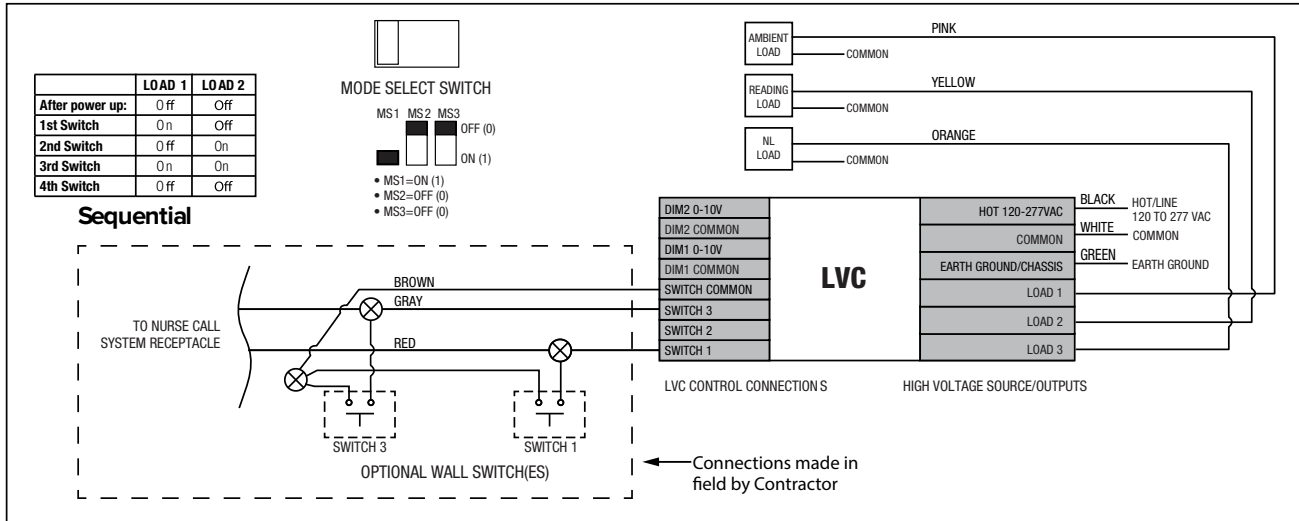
|  | LOAD 1 | LOAD 2 |
|---|---|---|
| After power up: | Off | Off |
| 1st Switch | On | Off |
| 2nd Switch | Off | On |
| 3rd Switch | On | On |
| 4th Switch | Off | Off |

Sequential

MODE SELECT SWITCH

MS1 MS2 MS3

OFF (0)

ON (1)

• MS1=ON (1)
• MS2=OFF (0)
• MS3=OFF (0)

AMBIENT LOAD

COMMON

PINK

READING LOAD

COMMON

YELLOW

NL LOAD

COMMON

ORANGE

DIM2 0-10V
DIM2 COMMON
DIM1 0-10V
DIM1 COMMON
SWITCH COMMON
SWITCH 3
SWITCH 2
SWITCH 1

LVC

HOT 120-277VAC
COMMON
EARTH GROUND/CHASSIS
LOAD 1
LOAD 2
LOAD 3

BLACK HOT/LINE 120 TO 277 VAC
WHITE COMMON
GREEN EARTH GROUND

BROWN
GRAY
RED

TO NURSE CALL SYSTEM RECEPTACLE

SWITCH 3
SWITCH 1

OPTIONAL WALL SWITCH(ES)

LVC CONTROL CONNECTIONS

HIGH VOLTAGE SOURCE/OUTPUTS

Connections made in field by Contractor